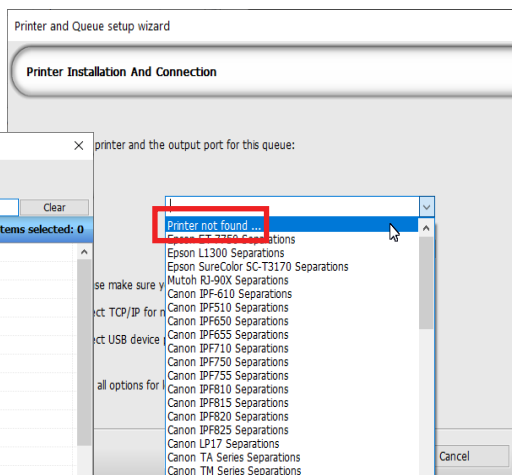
Printer and Queue setup wizard

Printer Installation And Connection

printer and the output port for this queue:

Clear

items selected: 0

se make sure y

ect TCP/IP for n

ect USB device

all options for l

Printer not found ...
Epson ET-7750 Separations
Epson L1300 Separations
Epson SureColor SC-T3170 Separations
Mutoh RJ-90X Separations
Canon IPF-610 Separations
Canon IPF510 Separations
Canon IPF650 Separations
Canon IPF655 Separations
Canon IPF710 Separations
Canon IPF750 Separations
Canon IPF755 Separations
Canon IPF810 Separations
Canon IPF815 Separations
Canon IPF820 Separations
Canon IPF825 Separations
Canon LP17 Separations
Canon TA Series Separations
Canon TM Series Separations

Cancel